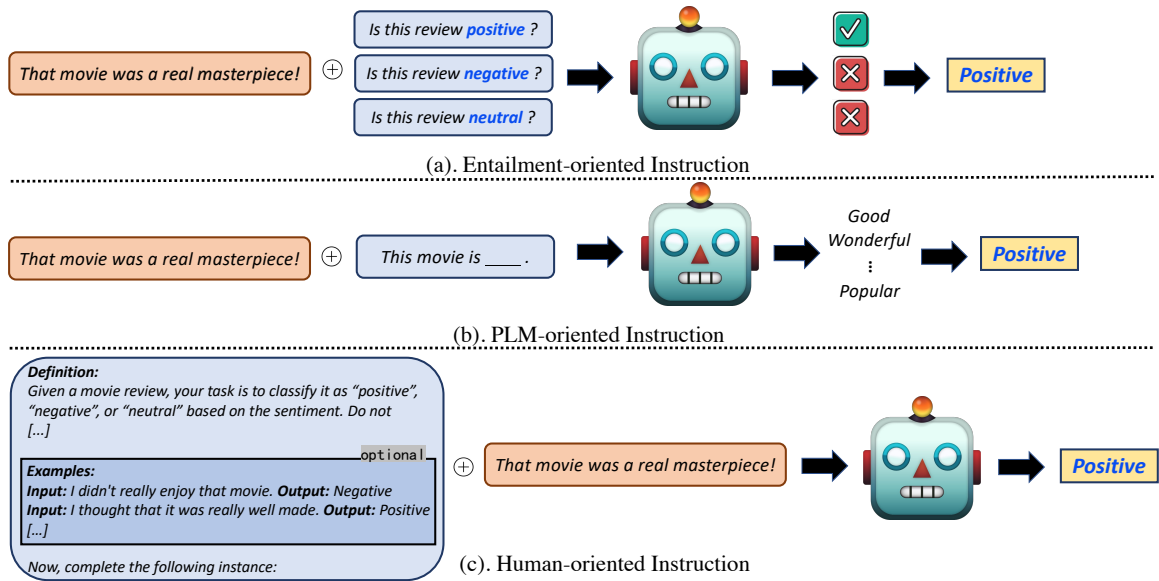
That movie was a real masterpiece! $\oplus$ Is this review positive ? Is this review negative ? Is this review neutral ?

Positive

(a). Entailment-oriented Instruction

That movie was a real masterpiece! $\oplus$ This movie is ____ .

Good
Wonderful
⋮
Popular

Positive

(b). PLM-oriented Instruction

Definition:
Given a movie review, your task is to classify it as “positive”, “negative”, or “neutral” based on the sentiment. Do not [...]

optional

Examples:
Input: I didn't really enjoy that movie. Output: Negative
Input: I thought that it was really well made. Output: Positive
[...]

Now, complete the following instance:

$\oplus$ That movie was a real masterpiece!

Positive

(c). Human-oriented Instruction